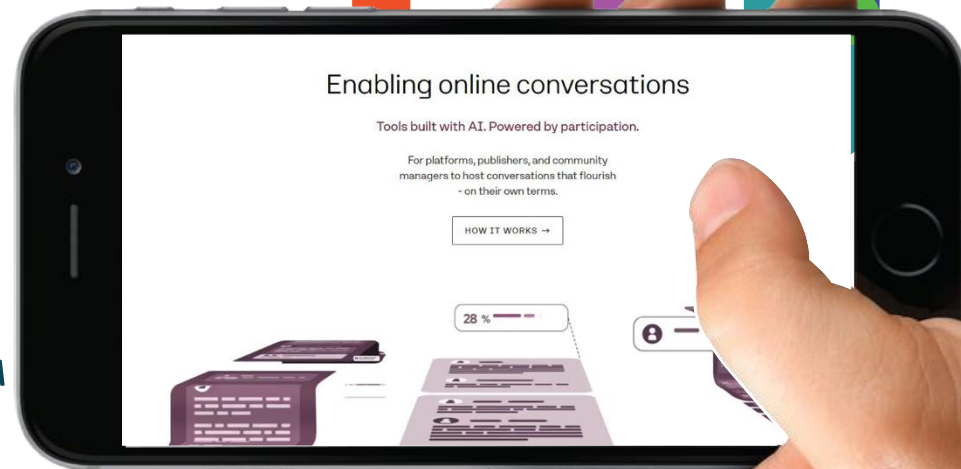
Enabling online conversations

Tools built with AI. Powered by participation.

For platforms, publishers, and community managers to host conversations that flourish - on their own terms.

HOW IT WORKS →

28 %